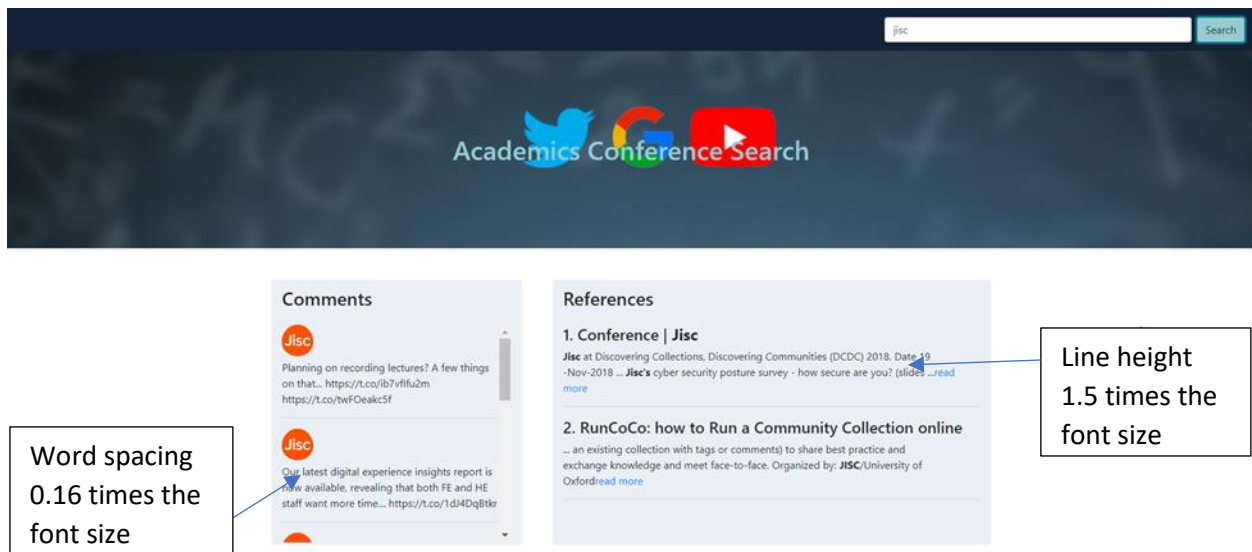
jisc

Search

Academics Conference Search

Comments

Jisc

Planning on recording lectures? A few things on that... https://t.co/ib7vflfu2m https://t.co/twFOeakc5f

Jisc

Our latest digital experience insights report is now available, revealing that both FE and HE staff want more time... https://t.co/1dJ4DqBtkr

References

1. Conference | Jisc

Jisc at Discovering Collections, Discovering Communities (DCDC) 2018. Date 19 -Nov-2018 ... Jisc's cyber security posture survey - how secure are you? (slides ...read more

2. RunCoCo: how to Run a Community Collection online

... an existing collection with tags or comments) to share best practice and exchange knowledge and meet face-to-face. Organized by: JISC/University of Oxfordread more

Line height 1.5 times the font size

Word spacing 0.16 times the font size